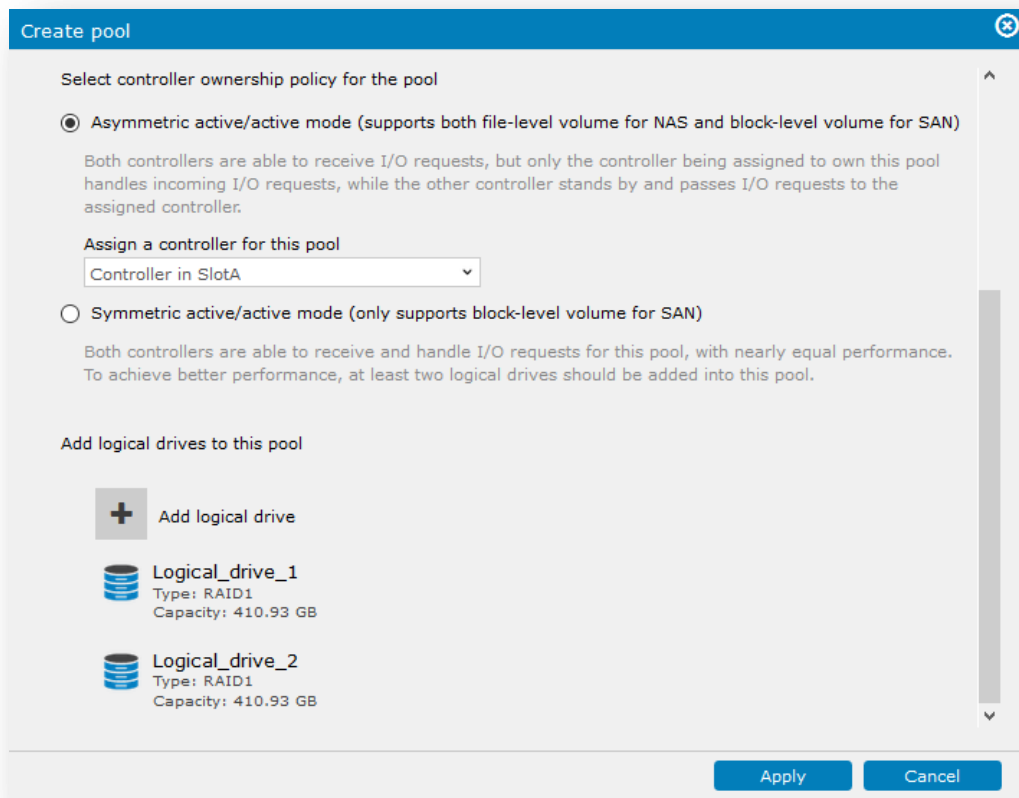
Create pool

Select controller ownership policy for the pool

Asymmetric active/active mode (supports both file-level volume for NAS and block-level volume for SAN)

Both controllers are able to receive I/O requests, but only the controller being assigned to own this pool handles incoming I/O requests, while the other controller stands by and passes I/O requests to the assigned controller.

Assign a controller for this pool

Controller in SlotA

Symmetric active/active mode (only supports block-level volume for SAN)

Both controllers are able to receive and handle I/O requests for this pool, with nearly equal performance. To achieve better performance, at least two logical drives should be added into this pool.

Add logical drives to this pool

Add logical drive

Logical_drive_1
Type: RAID1
Capacity: 410.93 GB

Logical_drive_2
Type: RAID1
Capacity: 410.93 GB

Apply

Cancel